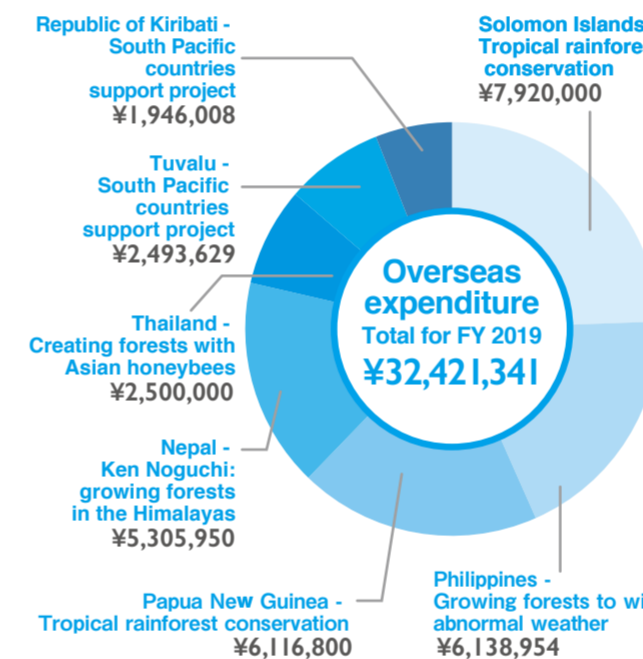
Republic of Kiribati - South Pacific countries support project
¥1,946,008

Solomon Islands Tropical rainforest conservation
¥7,920,000

Tuvalu - South Pacific countries support project
¥2,493,629

Overseas expenditure
Total for FY 2019
¥32,421,341

Thailand - Creating forests with Asian honeybees
¥2,500,000

Nepal - Ken Noguchi: growing forests in the Himalayas
¥5,305,950

Papua New Guinea - Tropical rainforest conservation
¥6,116,800

Philippines - Growing forests to wi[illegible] abnormal weather
¥6,138,954